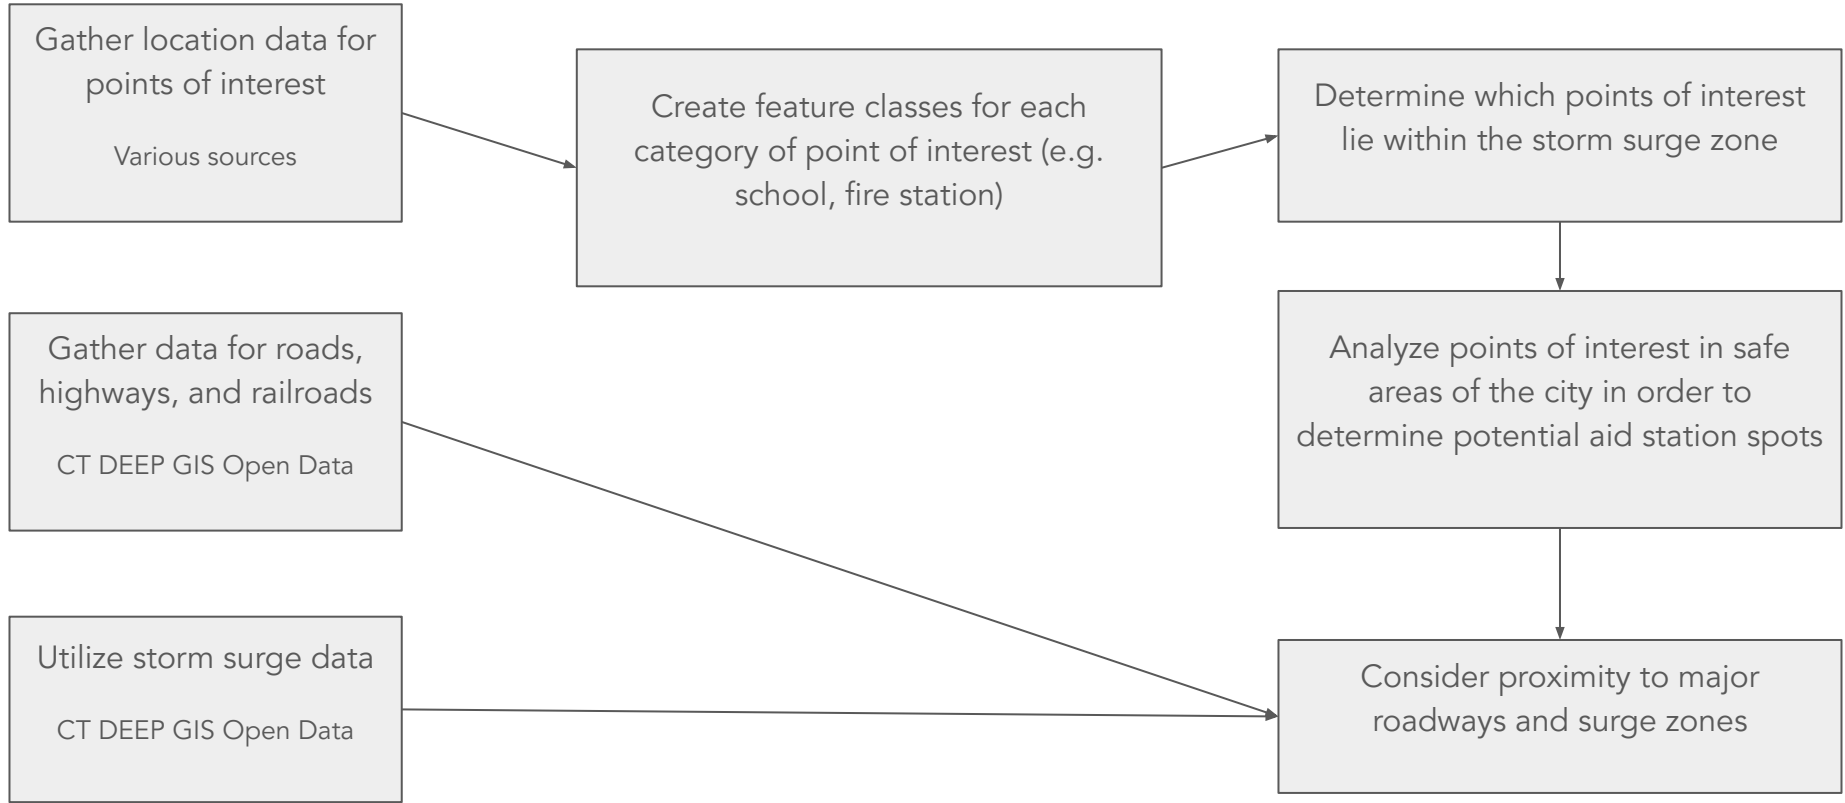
Gather location data for points of interest

Various sources

Create feature classes for each category of point of interest (e.g. school, fire station)

Determine which points of interest lie within the storm surge zone

Gather data for roads, highways, and railroads

CT DEEP GIS Open Data

Analyze points of interest in safe areas of the city in order to determine potential aid station spots

Utilize storm surge data

CT DEEP GIS Open Data

Consider proximity to major roadways and surge zones